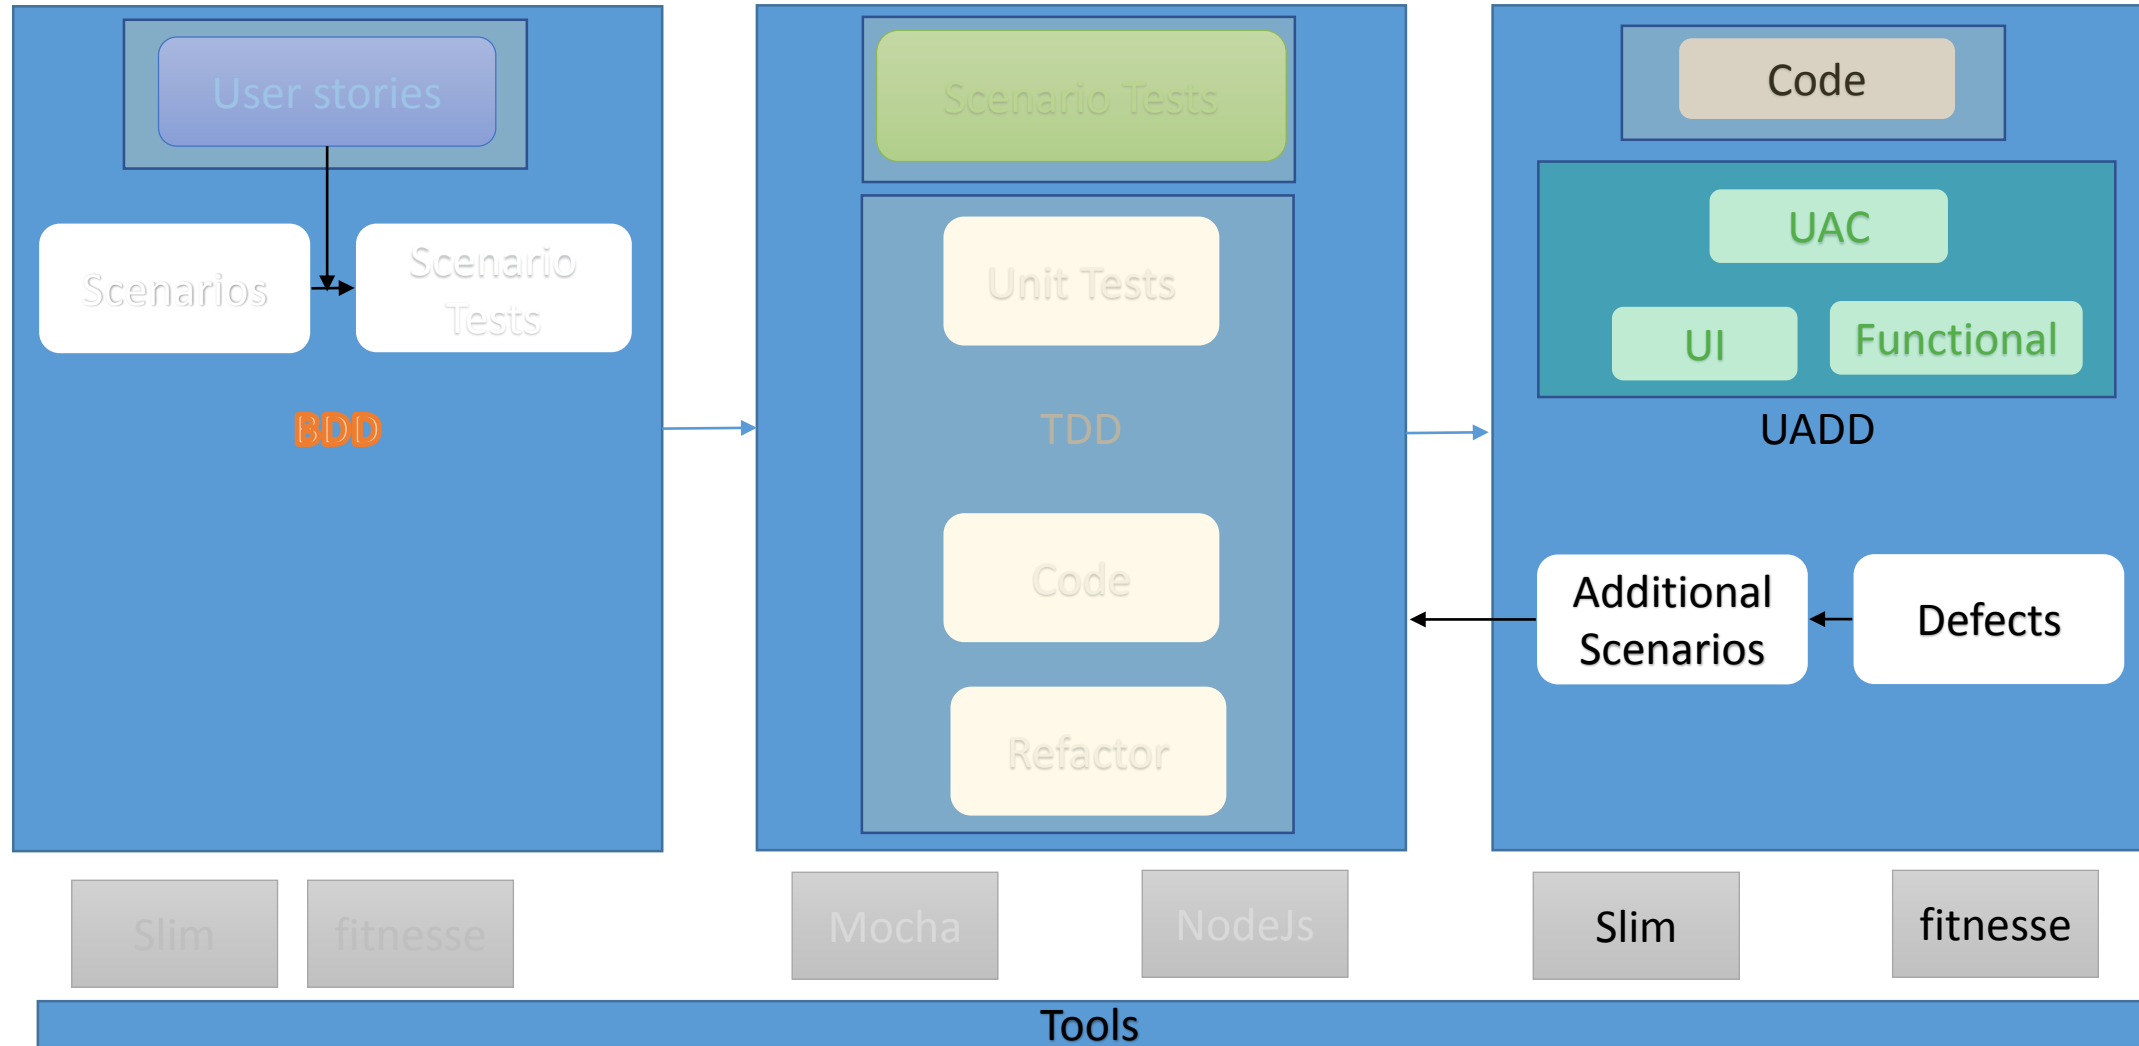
User stories

Scenarios

Scenario Tests

BDD

Scenario Tests

Unit Tests

TDD

Code

Refactor

Code

UAC

UI

Functional

UADD

Additional Scenarios

Defects

Slim

fitnesse

Mocha

NodeJs

Slim

fitnesse

Tools